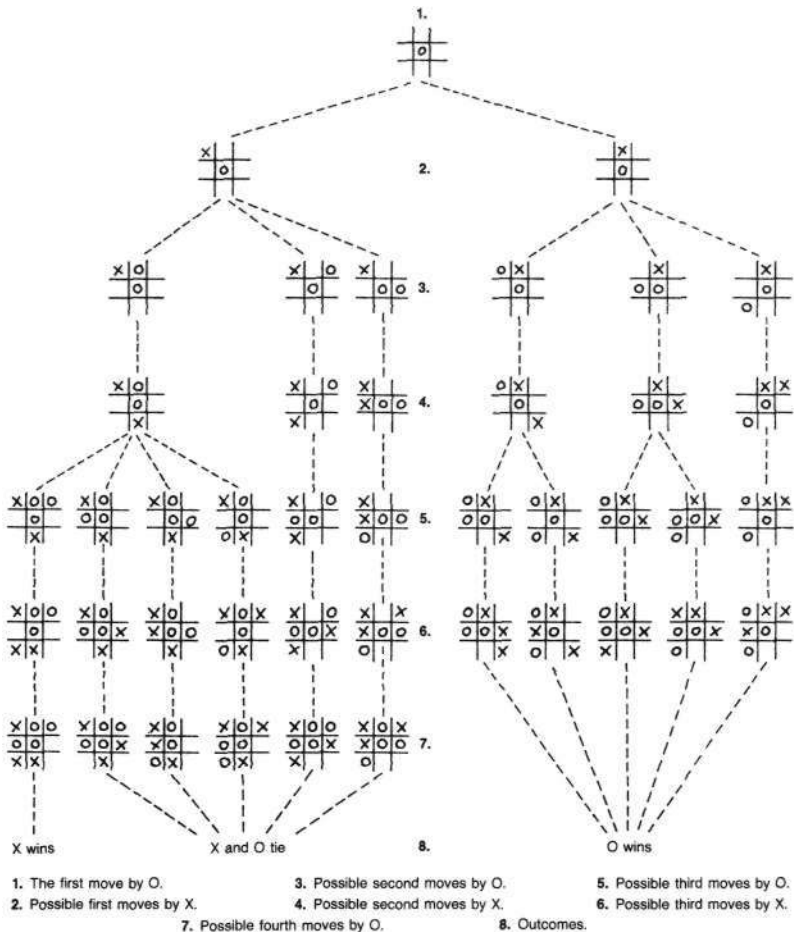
1.

2.

3.

4.

5.

6.

7.

X wins

X and O tie

8.

O wins

1. The first move by O.
2. Possible first moves by X.
3. Possible second moves by O.
4. Possible second moves by X.
5. Possible third moves by O.
6. Possible third moves by X.
7. Possible fourth moves by O.
8. Outcomes.